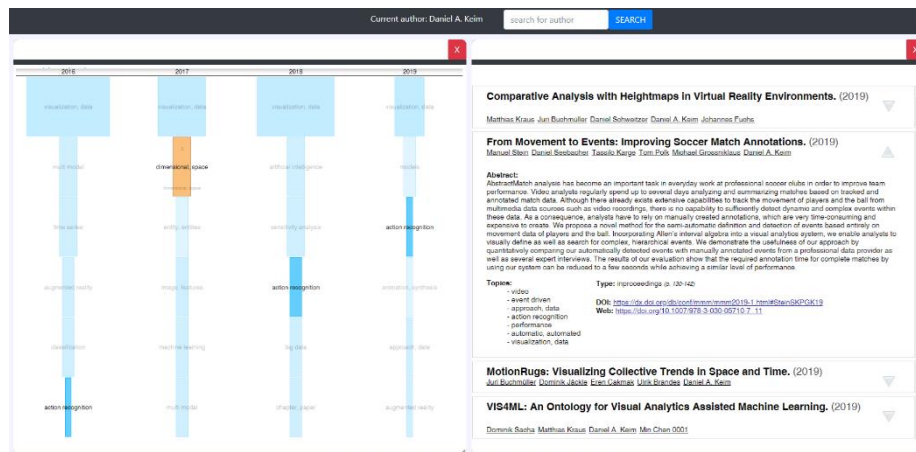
Current author: Daniel A. Keim

search for author

SEARCH

X

2016

2017

2018

2019

visualization, data

visualization, data

visualization, data

visualization, data

multi modal

dimensional, space

artificial intelligence

models

time series

entity, entities

sensitivity analysis

action recognition

augmented reality

image, features

action recognition

animation, synthesis

classification

machine learning

big data

approach, data

action recognition

multi modal

character, paper

augmented reality

X

Comparative Analysis with Heightmaps in Virtual Reality Environments. (2019)

Matthias Kraus Juri Buchmüller Daniel Schweitzer Daniel A. Keim Johannes Fuchs

From Movement to Events: Improving Soccer Match Annotations. (2019)

Manuel Stein Daniel Seebacher Tassilo Karge Tom Polk Michael Grossniklaus Daniel A. Keim

Abstract:
AbstractMatch analysis has become an important task in everyday work at professional soccer clubs in order to improve team performance. Video analysts regularly spend up to several days analyzing and summarizing matches based on tracked and annotated match data. Although there already exists extensive capabilities to track the movement of players and the ball from multimedia data sources such as video recordings, there is no capability to sufficiently detect dynamic and complex events within these data. As a consequence, analysts have to rely on manually created annotations, which are very time-consuming and expensive to create. We propose a novel method for the semi-automatic definition and detection of events based entirely on movement data of players and the ball. Incorporating Allen's interval algebra into a visual analytics system, we enable analysts to visually define as well as search for complex, hierarchical events. We demonstrate the usefulness of our approach by quantitatively comparing our automatically detected events with manually annotated events from a professional data provider as well as several expert interviews. The results of our evaluation show that the required annotation time for complete matches by using our system can be reduced to a few seconds while achieving a similar level of performance.

Topics:
- video
- event driven
- approach, data
- action recognition
- performance
- automatic, automated
- visualization, data

Type: inproceedings (p. 130-142)

DOI: https://dblp.org/db/conf/mmm/mmm2019-1.html#SteinSKPGK19
Web: https://doi.org/10.1007/978-3-030-05710-7_11

MotionRugs: Visualizing Collective Trends in Space and Time. (2019)

Juri Buchmüller Dominik Jäckle Eren Cakmak Ulrik Brandes Daniel A. Keim

VIS4ML: An Ontology for Visual Analytics Assisted Machine Learning. (2019)

Dominik Sacha Matthias Kraus Daniel A. Keim Min Chen 0001